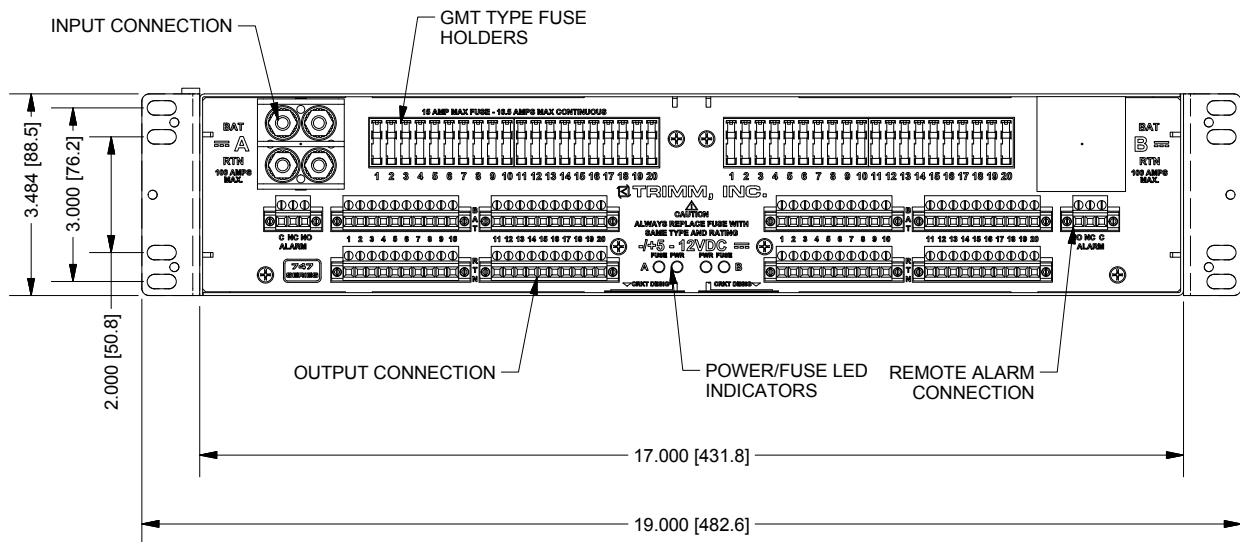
INPUT CONNECTION

GMT TYPE FUSE HOLDERS

15 AMP MAX FUSE - 10.5 AMPS MAX CONTINUOUS

BAT
A
RTN
100 AMPS MAX.

1 2 3 4 5 6 7 8 9 10 11 12 13 14 15 16 17 18 19 20

1 2 3 4 5 6 7 8 9 10 11 12 13 14 15 16 17 18 19 20

BAT
B
RTN
100 AMPS MAX.

TRIMM, INC.

CAUTION
ALWAYS REPLACE FUSE WITH SAME TYPE AND RATING

-/+5 - 12VDC

C NC NO
ALARM

NO NC C
ALARM

1 2 3 4 5 6 7 8 9 10

11 12 13 14 15 16 17 18 19 20

1 2 3 4 5 6 7 8 9 10

11 12 13 14 15 16 17 18 19 20

B
A
T

R
T
N

FUSE PWR
A

PWR FUSE
B

747
SERIES

CRKT DESIG

CRKT DESIG

3.484 [88.5]

3.000 [76.2]

2.000 [50.8]

OUTPUT CONNECTION

POWER/FUSE LED INDICATORS

REMOTE ALARM CONNECTION

17.000 [431.8]

19.000 [482.6]